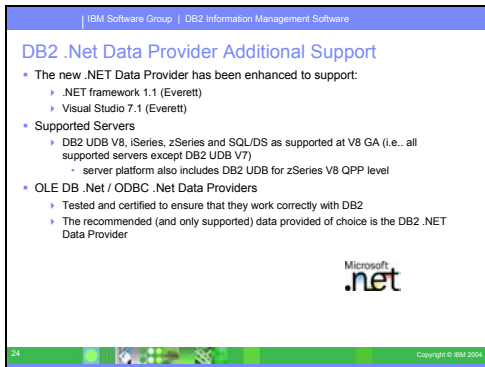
| IBM Software Group | DB2 Information Management Software

DB2 .Net Data Provider Additional Support

The new .NET Data Provider has been enhanced to support:

.NET framework 1.1 (Everett)

Visual Studio 7.1 (Everett)

Supported Servers

DB2 UDB V8, iSeries, zSeries and SQL/DS as supported at V8 GA (i.e.. all supported servers except DB2 UDB V7)

server platform also includes DB2 UDB for zSeries V8 QPP level

OLE DB .Net / ODBC .Net Data Providers

Tested and certified to ensure that they work correctly with DB2

The recommended (and only supported) data provided of choice is the DB2 .NET Data Provider

Microsoft .net

24

Copyright © IBM 2004